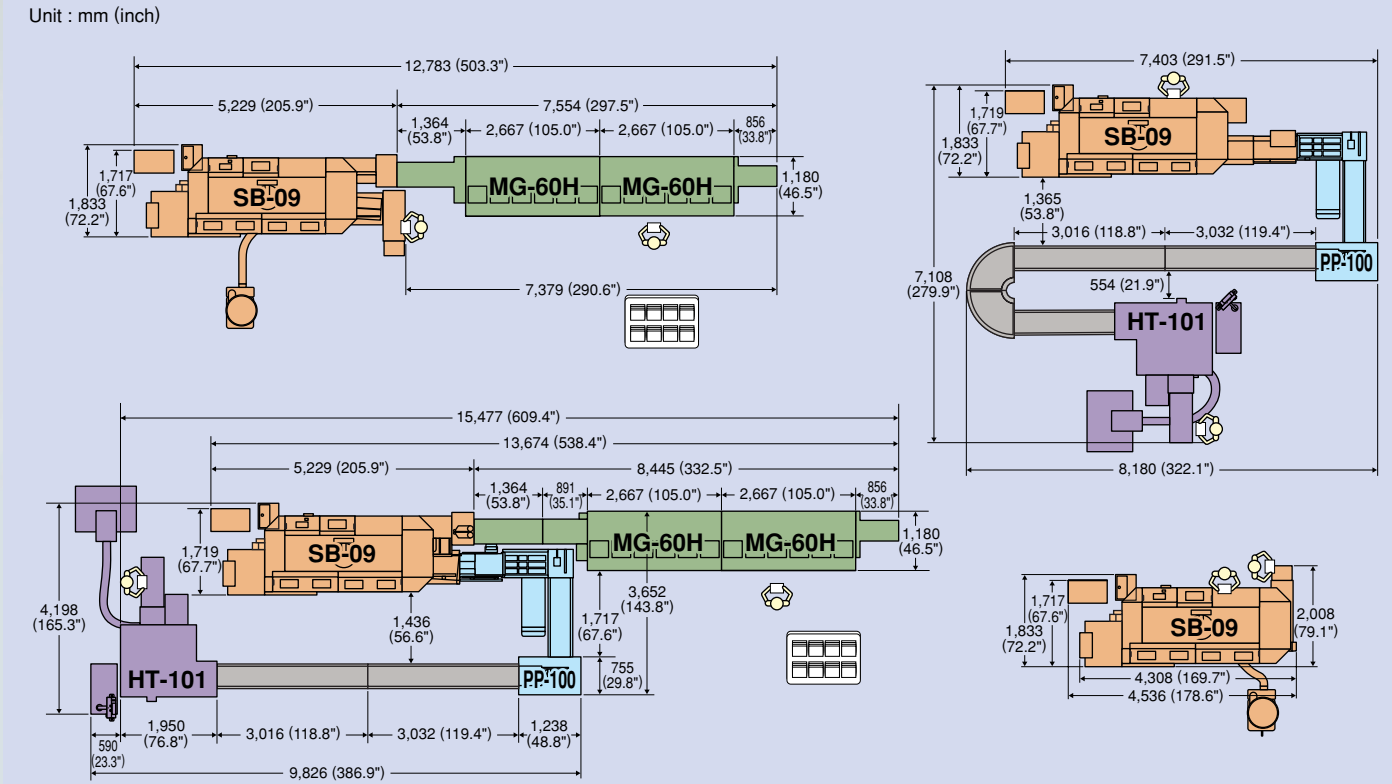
Unit : mm (inch)

12,783 (503.3")
5,229 (205.9")
7,554 (297.5")
1,364 (53.8")
2,667 (105.0")
2,667 (105.0")
856 (33.8")
1,717 (67.6")
1,833 (72.2")
SB-09
MG-60H
MG-60H
1,180 (46.5")
7,379 (290.6")

7,403 (291.5")
1,719 (67.7")
1,833 (72.2")
SB-09
1,365 (53.8")
3,016 (118.8")
3,032 (119.4")
PP-100
7,108 (279.9")
554 (21.9")
HT-101
8,180 (322.1")

15,477 (609.4")
13,674 (538.4")
5,229 (205.9")
8,445 (332.5")
1,364 (53.8")
891 (35.1")
2,667 (105.0")
2,667 (105.0")
856 (33.8")
1,719 (67.7")
SB-09
MG-60H
MG-60H
1,180 (46.5")
4,198 (165.3")
1,436 (56.6")
3,652 (143.8")
1,717 (67.6")
HT-101
PP-100
755 (29.8")
1,950 (76.8")
3,016 (118.8")
3,032 (119.4")
1,238 (48.8")
590 (23.3")
9,826 (386.9")

1,717 (67.6")
1,833 (72.2")
SB-09
2,008 (79.1")
4,308 (169.7")
4,536 (178.6")